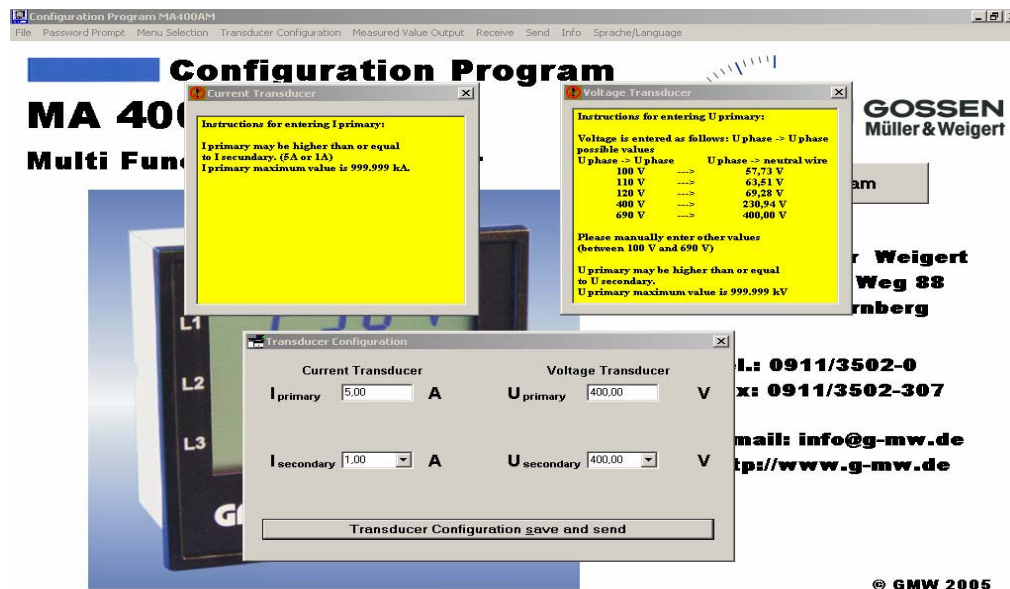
Configuration Program MA400AM

File Password Prompt Menu Selection Transducer Configuration Measured Value Output Receive Send Info Sprache/Language

Configuration Program

MA 400

Multi Func

GOSSEN Müller & Weigert

Current Transducer

Instructions for entering I primary:

I primary may be higher than or equal to I secundary. (5A or 1A)
I primary maximum value is 999.999 kA.

Voltage Transducer

Instructions for entering U primary:

Voltage is entered as follows: U phase -> U phase possible values

| U phase -> U phase | | U phase -> neutral wire |
|---|---|---|
| 100 V | ---> | 57,73 V |
| 110 V | ---> | 63,51 V |
| 120 V | ---> | 69,28 V |
| 400 V | ---> | 230,94 V |
| 690 V | ---> | 400,00 V |

Please manually enter other values (between 100 V and 690 V)

U primary may be higher than or equal to U secondary.
U primary maximum value is 999.999 kV

am

r Weigert
Weg 88
rnberg

L1

L2

L3

Transducer Configuration

Current Transducer

$I_{primary}$ 5,00 A

$I_{secondary}$ 1,00 A

Voltage Transducer

$U_{primary}$ 400,00 V

$U_{secondary}$ 400,00 V

Transducer Configuration save and send

l.: 0911/3502-0
x: 0911/3502-307

mail: info@g-mw.de
tp://www.g-mw.de

GI

© GMW 2005